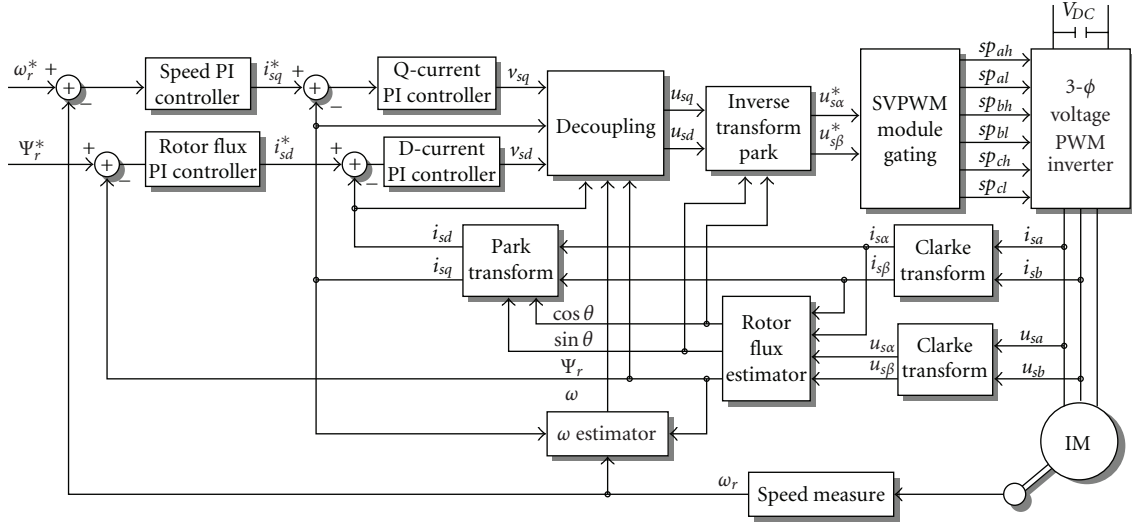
$V_{DC}$

$\omega_r^*$ + − Speed PI controller $i_{sq}^*$ + − Q-current PI controller $v_{sq}$

$\Psi_r^*$ + − Rotor flux PI controller $i_{sd}^*$ + − D-current PI controller $v_{sd}$

Decoupling $u_{sq}$ $u_{sd}$

Inverse transform park $u_{s\alpha}^*$ $u_{s\beta}^*$

SVPWM module gating

$sp_{ah}$ $sp_{al}$ $sp_{bh}$ $sp_{bl}$ $sp_{ch}$ $sp_{cl}$

3-$\phi$ voltage PWM inverter

$i_{sd}$ $i_{sq}$ Park transform $i_{s\alpha}$ $i_{s\beta}$ Clarke transform $i_{sa}$ $i_{sb}$

$\cos\theta$ $\sin\theta$ Rotor flux estimator $u_{s\alpha}$ $u_{s\beta}$ Clarke transform $u_{sa}$ $u_{sb}$

$\Psi_r$ $\omega$

$\omega$ estimator

IM

$\omega_r$ Speed measure